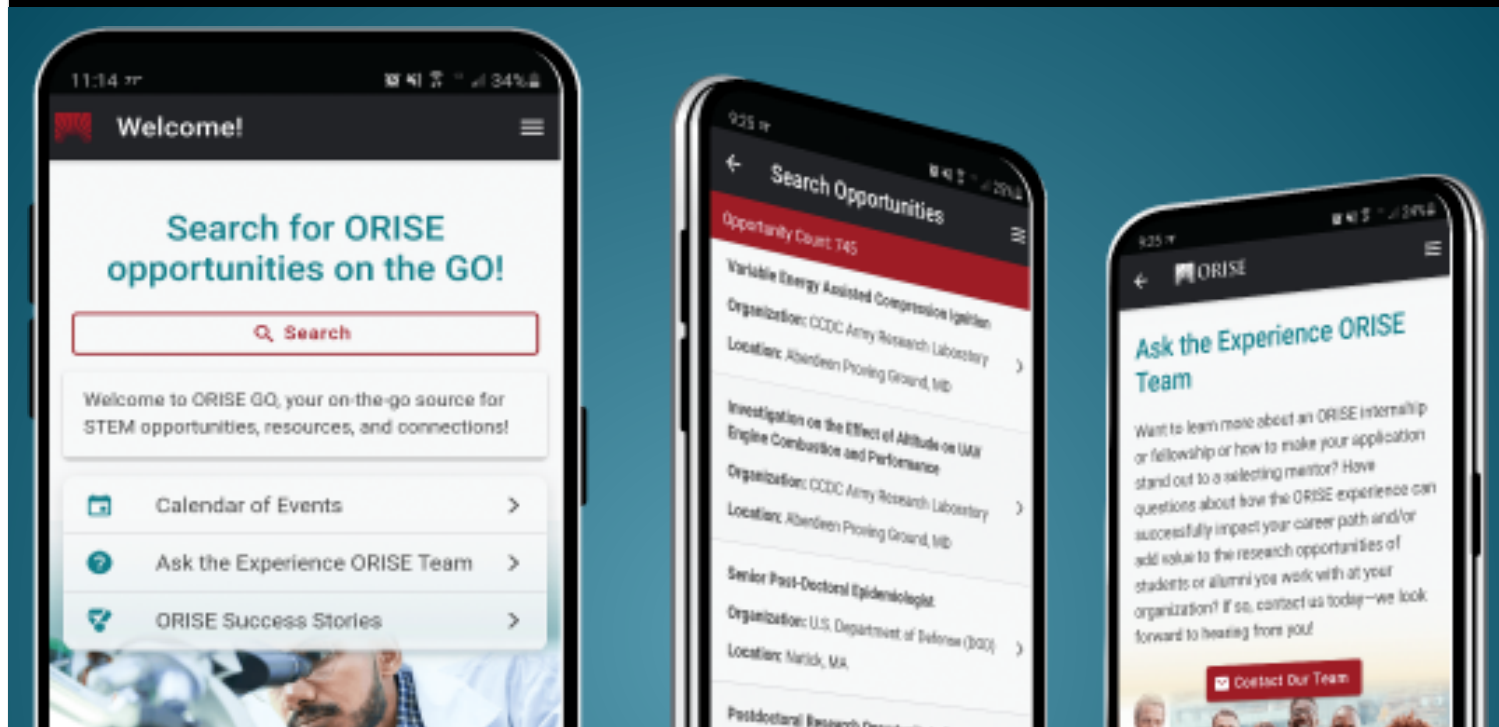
11:14

34%

Welcome!

Search for ORISE opportunities on the GO!

Search

Welcome to ORISE GO, your on-the-go source for STEM opportunities, resources, and connections!

Calendar of Events

Ask the Experience ORISE Team

ORISE Success Stories

9:25

Search Opportunities

Opportunity Count: 745

Variable Energy Assisted Compression Ignition

Organization: CCDC Army Research Laboratory

Location: Aberdeen Proving Ground, MD

Investigation on the Effect of Altitude on UAV Engine Combustion and Performance

Organization: CCDC Army Research Laboratory

Location: Aberdeen Proving Ground, MD

Senior Post-Doctoral Epidemiologist

Organization: U.S. Department of Defense (DOD)

Location: Natick, MA

Postdoctoral Research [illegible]

9:25

24%

ORISE

Ask the Experience ORISE Team

Want to learn more about an ORISE internship or fellowship or how to make your application stand out to a selecting mentor? Have questions about how the ORISE experience can successfully impact your career path and/or add value to the research opportunities of students or alumni you work with at your organization? If so, contact us today—we look forward to hearing from you!

Contact Our Team